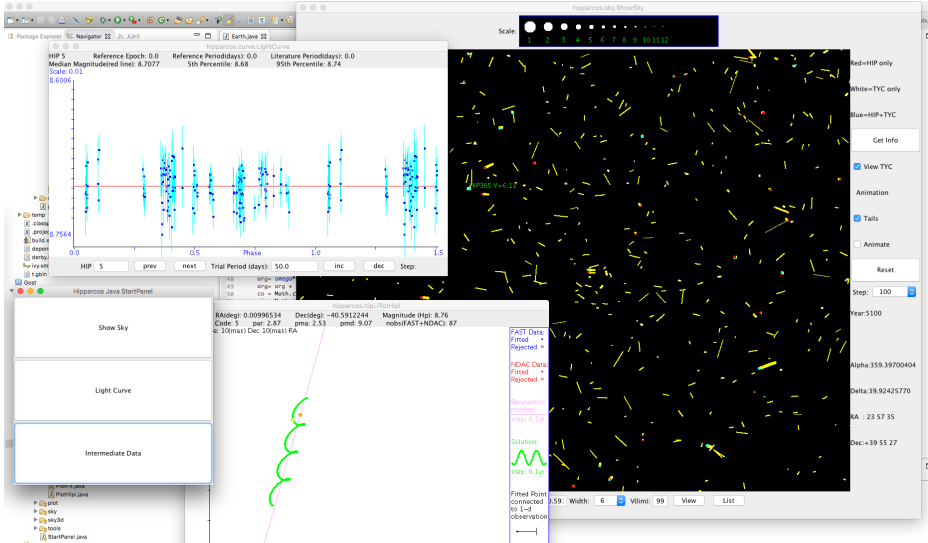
Package Explorer Navigator Ju JUnit Earth.java

Hipparcos.curve.LightCurve
HIP 5 Reference Epoch: 0.0 Reference Period(days): 0.0 Literature Period(days): 0.0
Median Magnitude(red line): 8.7077 5th Percentile: 8.68 95th Percentile: 8.74
Scale: 0.01
8.6006
8.7564
0.0 0.5 Phase 1.0 1.5
HIP 5 prev next Trial Period (days): 50.0 inc dec Step:

Hipparcos.sky.ShowSky
Scale: 1 2 3 4 5 6 7 8 9 10 11 12
HIP365 V=6.11
Red=HIP only
White=TYC only
Blue=HIP+TYC
Get Info
View TYC
Animation
Tails
Animate
Reset
Step: 100
Year:5100
Alpha:359.39700404
Delta:39.92425770
RA : 23 57 35
Dec:+39 55 27
0.59: Width: 6 V(lim): 99 View List

Hipparcos Java StartPanel
Show Sky
Light Curve
Intermediate Data

Hipparcos.hipi.PlotHipi
RA(deg): 0.00996534 Dec(deg): -40.5912244 Magnitude (Hp): 8.76
Code: 5 par: 2.87 pma: 2.53 pmd: 9.07 nobs(FAST+NDAC): 87
s: 10(mas) Dec 10(mas) RA
FAST Data: Fitted Rejected
NDAC Data: Fitted Rejected
Barycentric motion: step: 0.1yr
Solution: step: 0.1yr
Fitted Point connected to 1-d observation

temp
.classp
.projec
build.x
depen
derby.
ivy.xm
t.gbin
Gost
PlotF1.java
PlotHipi.java
plot
sky
sky3d
tools
StartPanel.java
org = omega
org + ...
co = Math.c
48
49
50